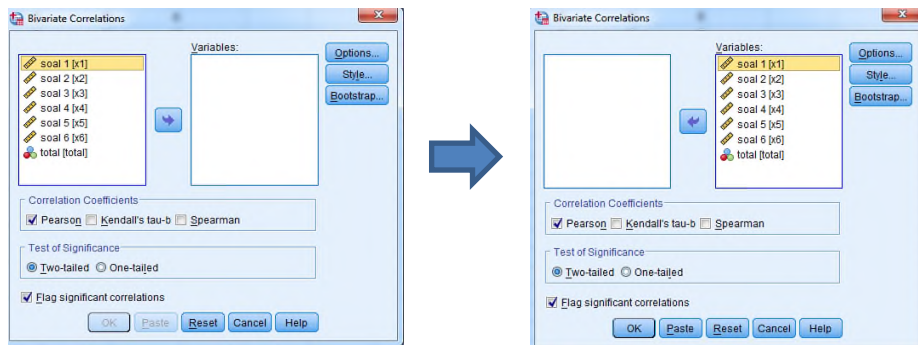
Bivariate Correlations

soal 1 [x1]
soal 2 [x2]
soal 3 [x3]
soal 4 [x4]
soal 5 [x5]
soal 6 [x6]
total [total]

Variables:

Options...
Style...
Bootstrap...

Correlation Coefficients
Pearson Kendall's tau-b Spearman

Test of Significance
Two-tailed One-tailed

Flag significant correlations

OK Paste Reset Cancel Help

Bivariate Correlations

Variables:
soal 1 [x1]
soal 2 [x2]
soal 3 [x3]
soal 4 [x4]
soal 5 [x5]
soal 6 [x6]
total [total]

Options...
Style...
Bootstrap...

Correlation Coefficients
Pearson Kendall's tau-b Spearman

Test of Significance
Two-tailed One-tailed

Flag significant correlations

OK Paste Reset Cancel Help